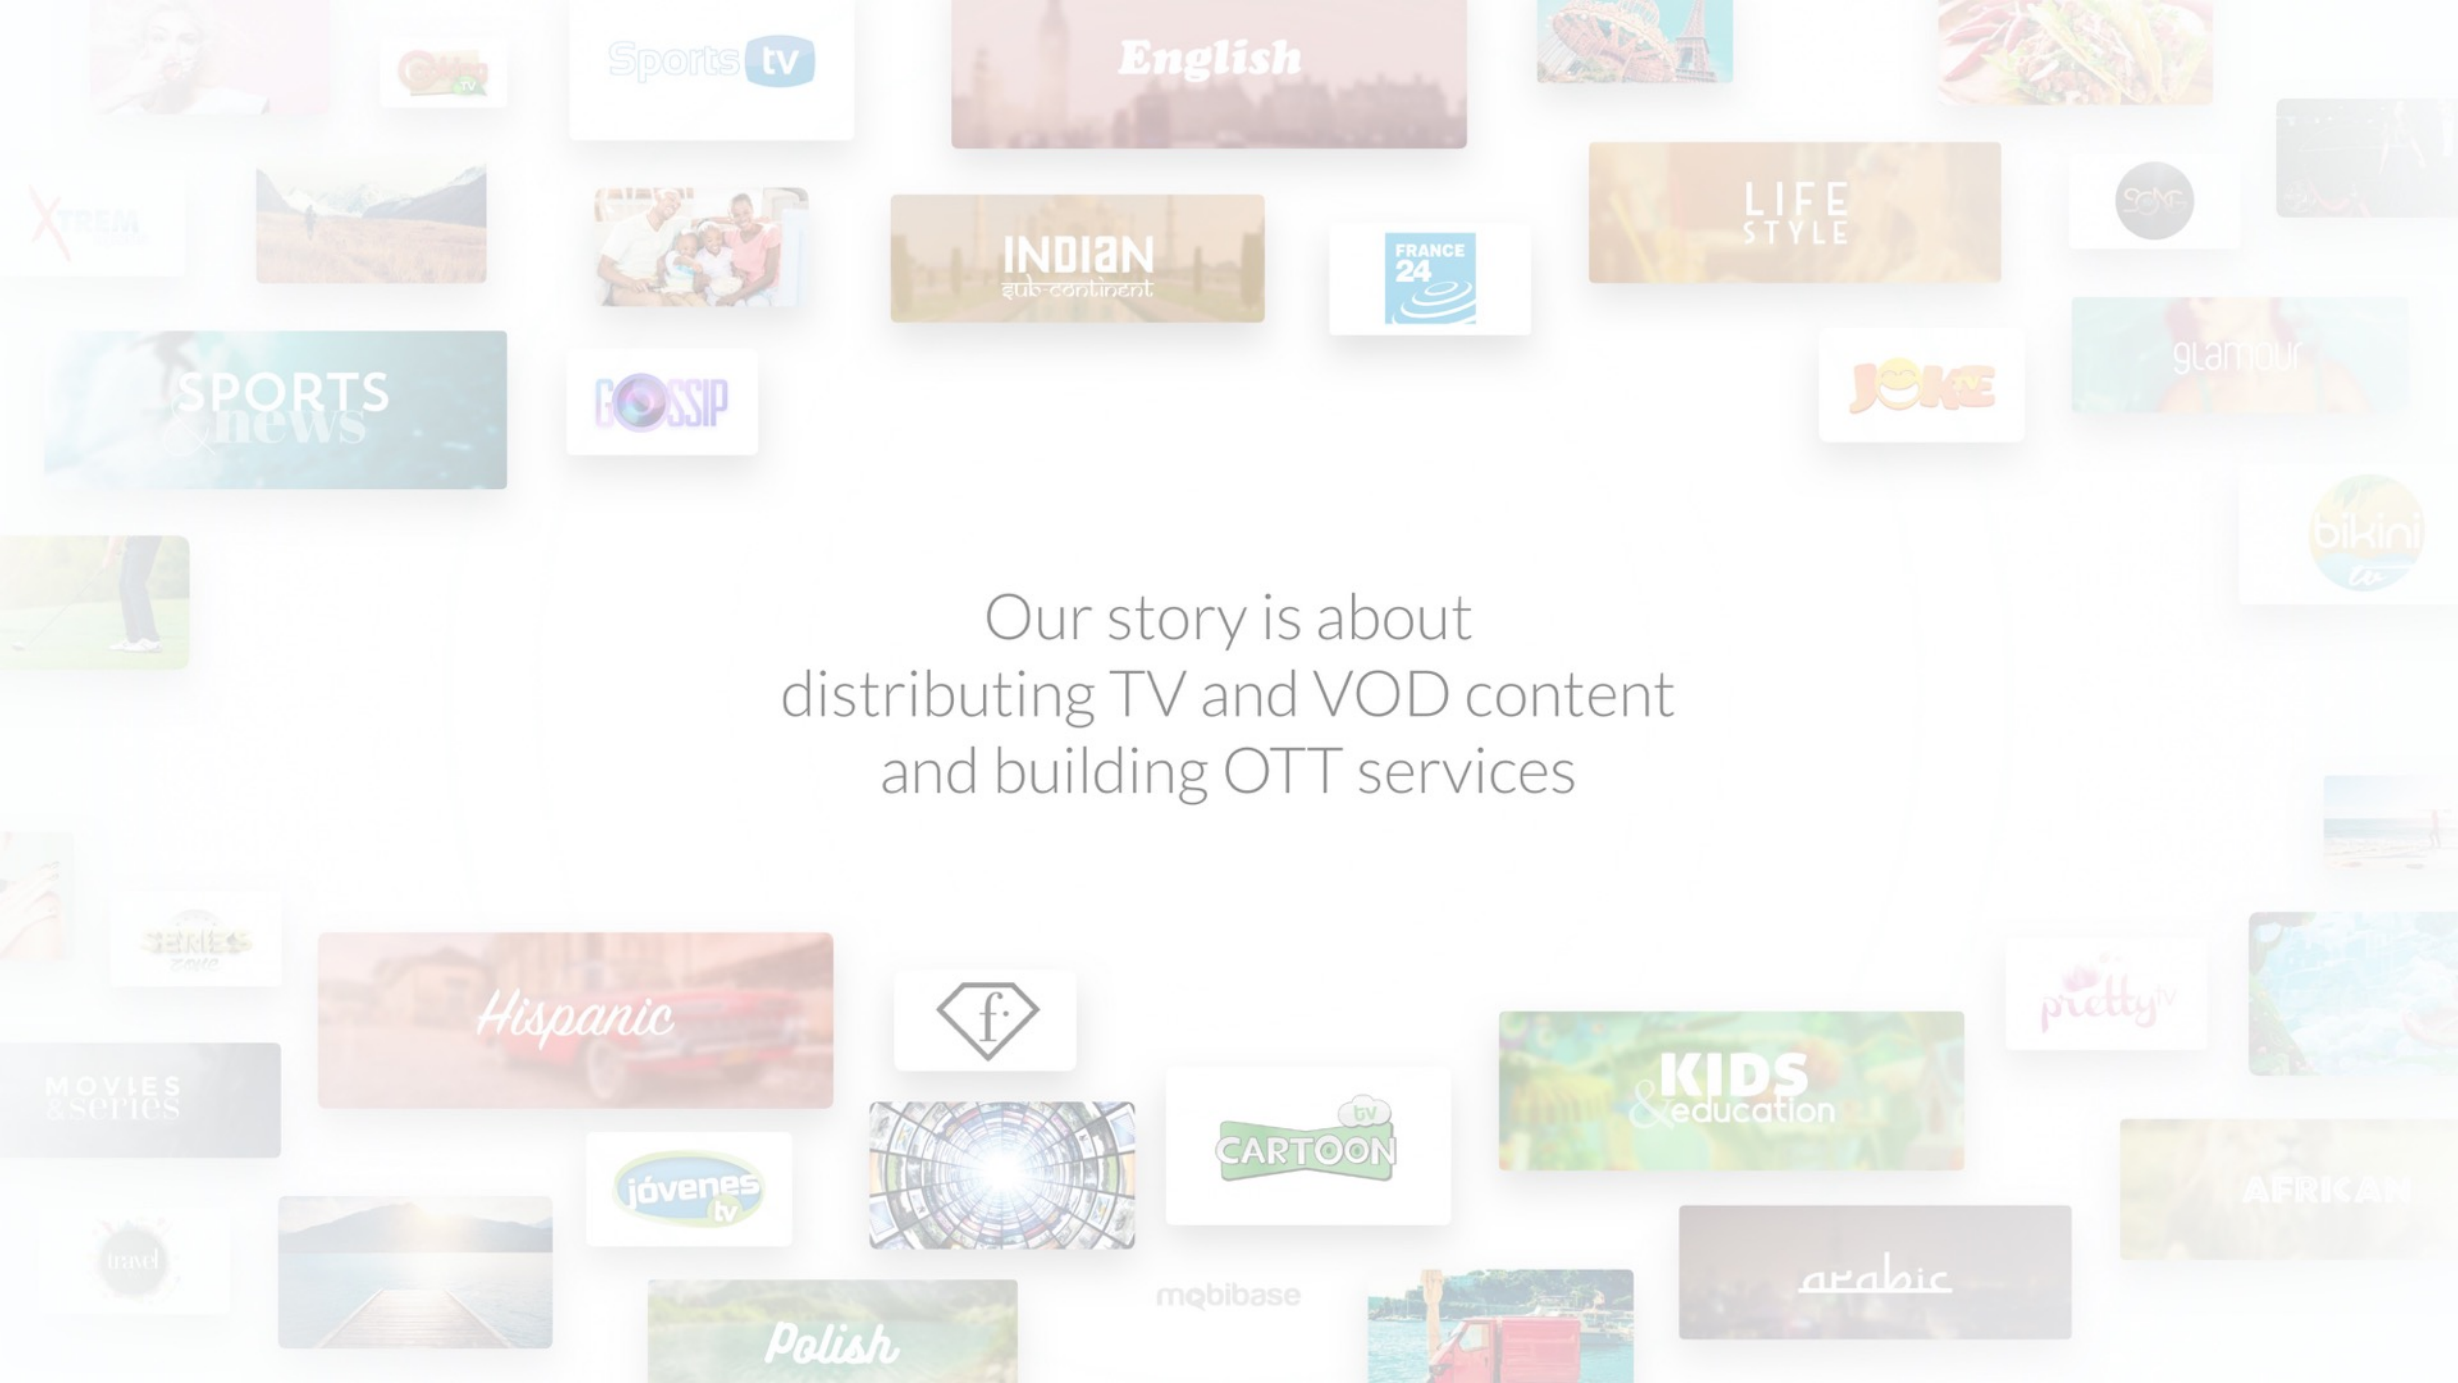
Sports tv

English

LIFE STYLE

XTREM

INDIAN sub-continent

FRANCE 24

SPORTS & news

GOSSIP

JOKE tv

glamour

bikini tv

Our story is about distributing TV and VOD content and building OTT services

SERIES zone

Hispanic

f

pretty tv

MOVIES & series

KIDS & education

CARTOON tv

jóvenes tv

AFRICAN

travel

arabic

mobibase

Polish